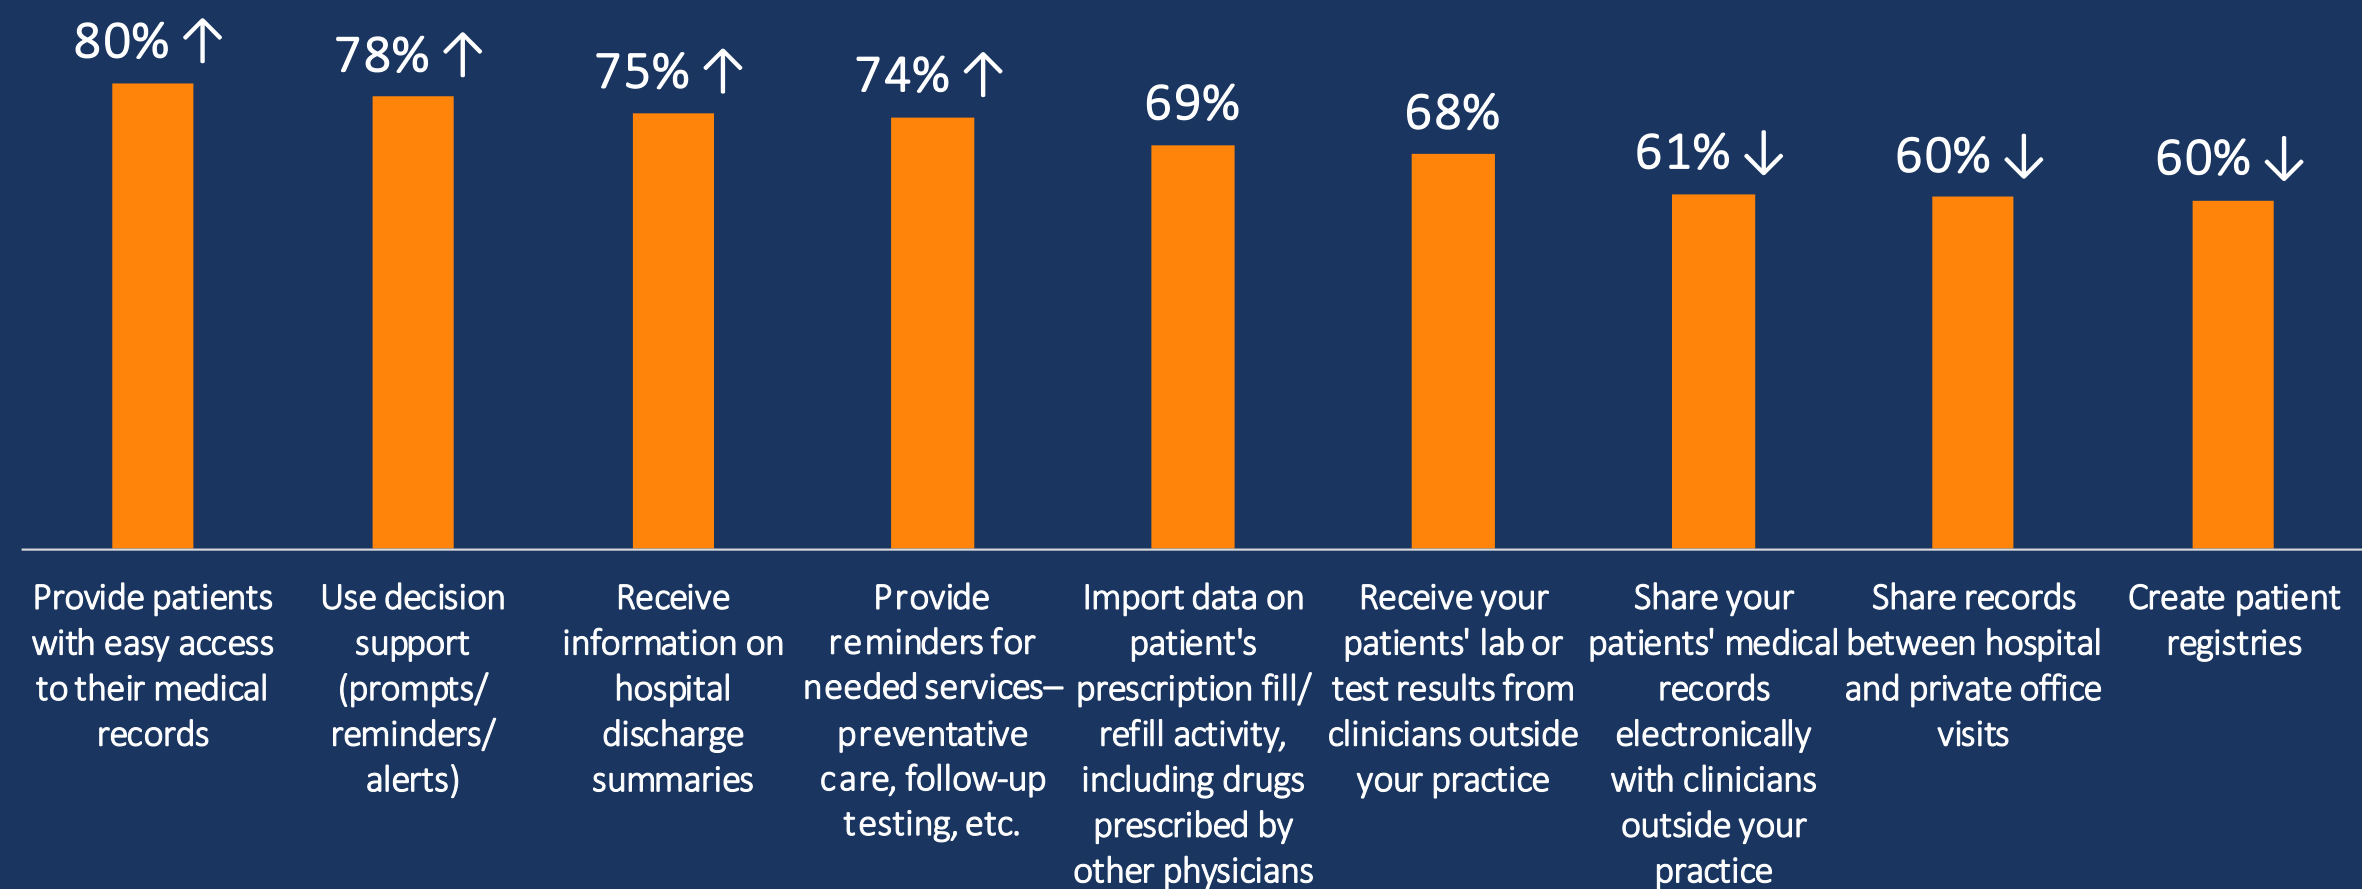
80% ↑

78% ↑

75% ↑

74% ↑

69%

68%

61% ↓

60% ↓

60% ↓

Provide patients with easy access to their medical records

Use decision support (prompts/ reminders/ alerts)

Receive information on hospital discharge summaries

Provide reminders for needed services– preventative care, follow-up testing, etc.

Import data on patient's prescription fill/ refill activity, including drugs prescribed by other physicians

Receive your patients' lab or test results from clinicians outside your practice

Share your patients' medical records electronically with clinicians outside your practice

Share records between hospital and private office visits

Create patient registries